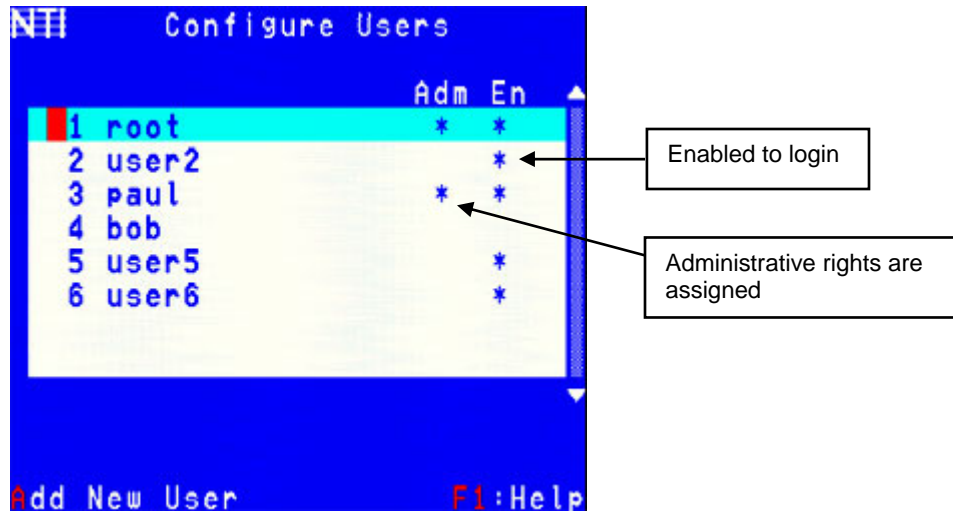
NTI Configure Users

| | Adm | En |
|---|---|---|
| 1 root | * | * |
| 2 user2 | | * |
| 3 paul | * | * |
| 4 bob | | |
| 5 user5 | | * |
| 6 user6 | | * |

Enabled to login

Administrative rights are assigned

Add New User F1:Help